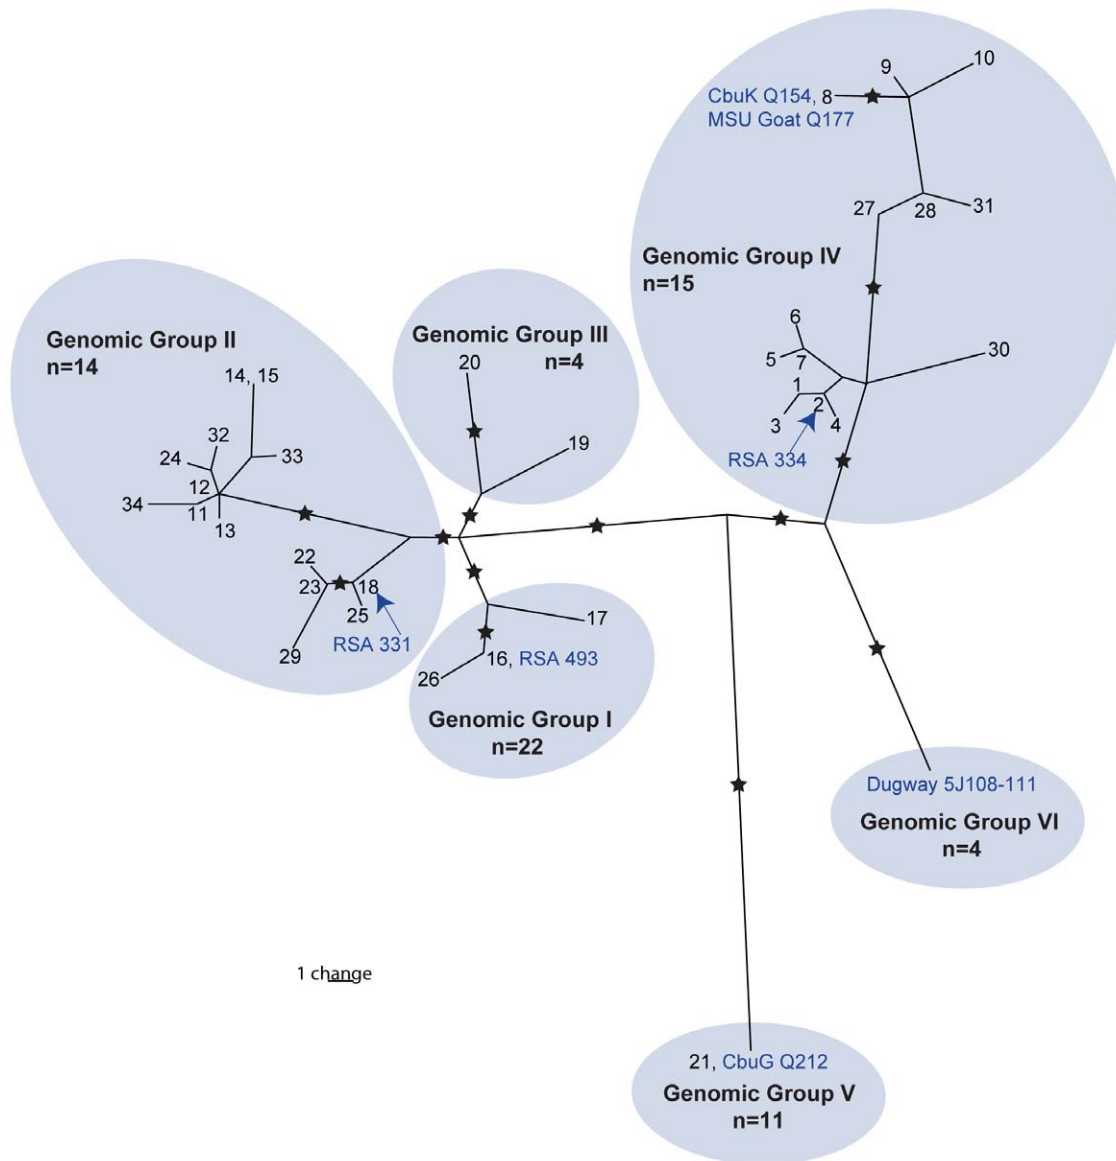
9
10
CbuK Q154, 8
MSU Goat Q177

27
28
31

Genomic Group IV
n=15

6
5
7
1
2
3
4
RSA 334
30

Genomic Group II
n=14

14, 15
32
24
33
12
34
11
13
22
23
18
25
RSA 331
29

Genomic Group III
n=4
20
19

17
16, RSA 493
26

Genomic Group I
n=22

Dugway 5J108-111
Genomic Group VI
n=4

1 change

21, CbuG Q212
Genomic Group V
n=11